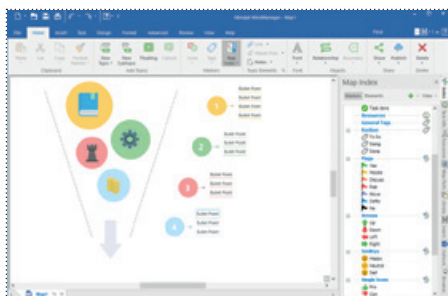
Mindjet MindManager - Map1

Home Insert Design Format Advanced Review View Help

Clipboard Add Topics Markers Topic Elements Font Objects Share Editing

New Topic New Subtopic Floating Callout Relationship Share Publish Delete

Map Index

Task done

Resources

General Tags

Smiley

Flags

Arrows

Single Icons

1 Bullet Point Bullet Point Bullet Point

2 Bullet Point Bullet Point Bullet Point

3 Bullet Point Bullet Point Bullet Point

4 Bullet Point Bullet Point Bullet Point

Map1